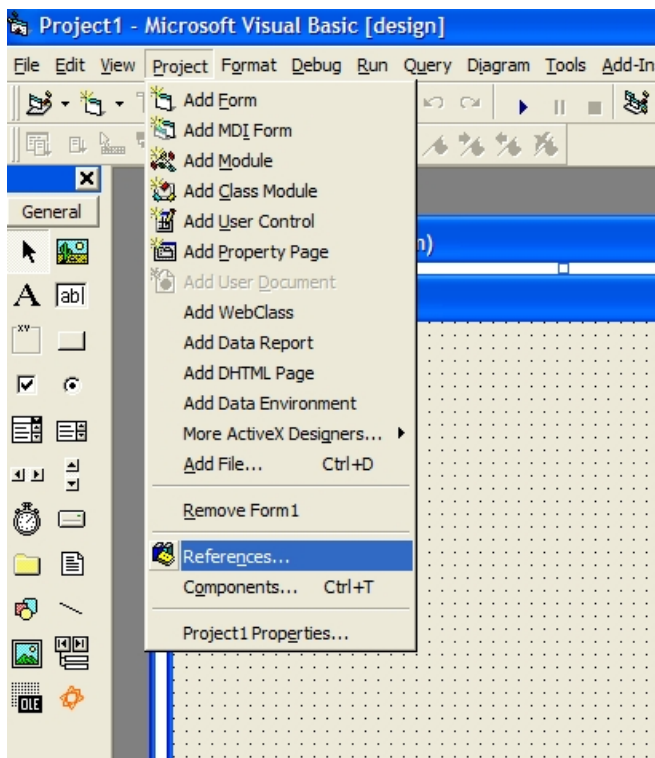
Project1 - Microsoft Visual Basic [design]

File Edit View Project Format Debug Run Query Diagram Tools Add-In

General

A abl

xy

OLE

Add Form
Add MDI Form
Add Module
Add Class Module
Add User Control
Add Property Page
Add User Document
Add WebClass
Add Data Report
Add DHTML Page
Add Data Environment
More ActiveX Designers...
Add File... Ctrl+D
Remove Form1
References...
Components... Ctrl+T
Project1 Properties...

n)